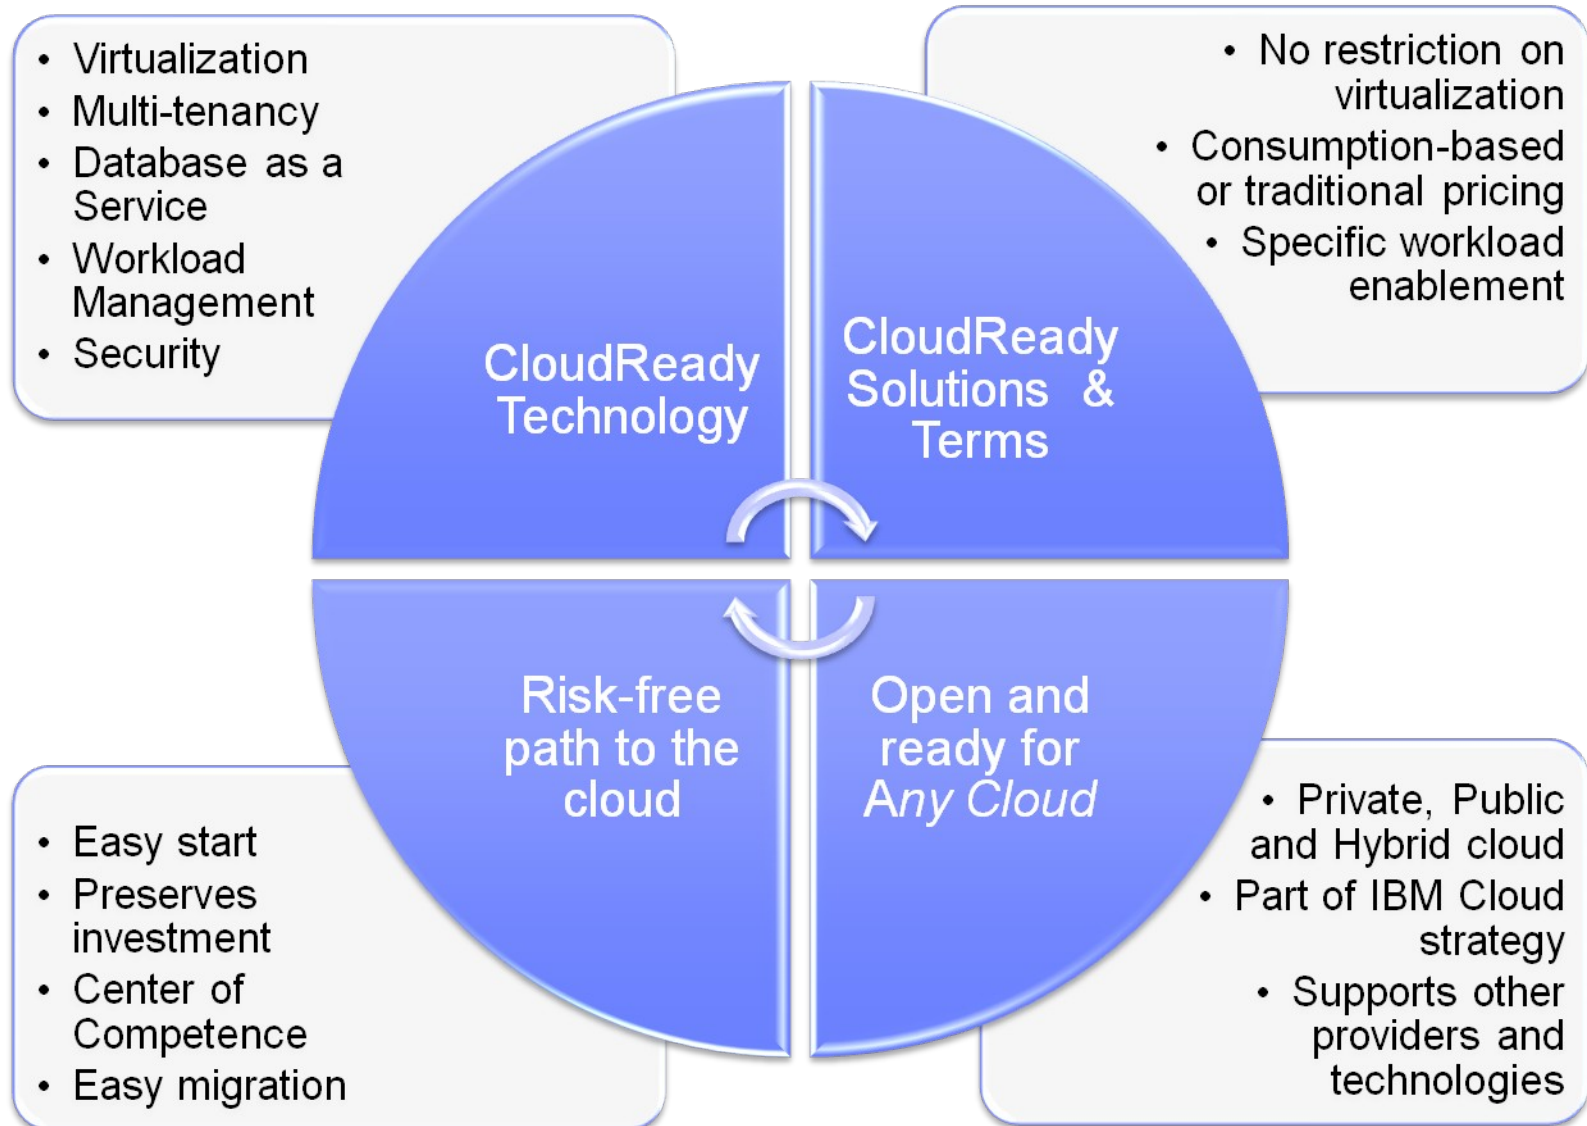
- Virtualization
- Multi-tenancy
- Database as a Service
- Workload Management
- Security

- No restriction on virtualization
- Consumption-based or traditional pricing
- Specific workload enablement

CloudReady Technology

CloudReady Solutions & Terms

Risk-free path to the cloud

Open and ready for *Any Cloud*

- Easy start
- Preserves investment
- Center of Competence
- Easy migration

- Private, Public and Hybrid cloud
- Part of IBM Cloud strategy
- Supports other providers and technologies